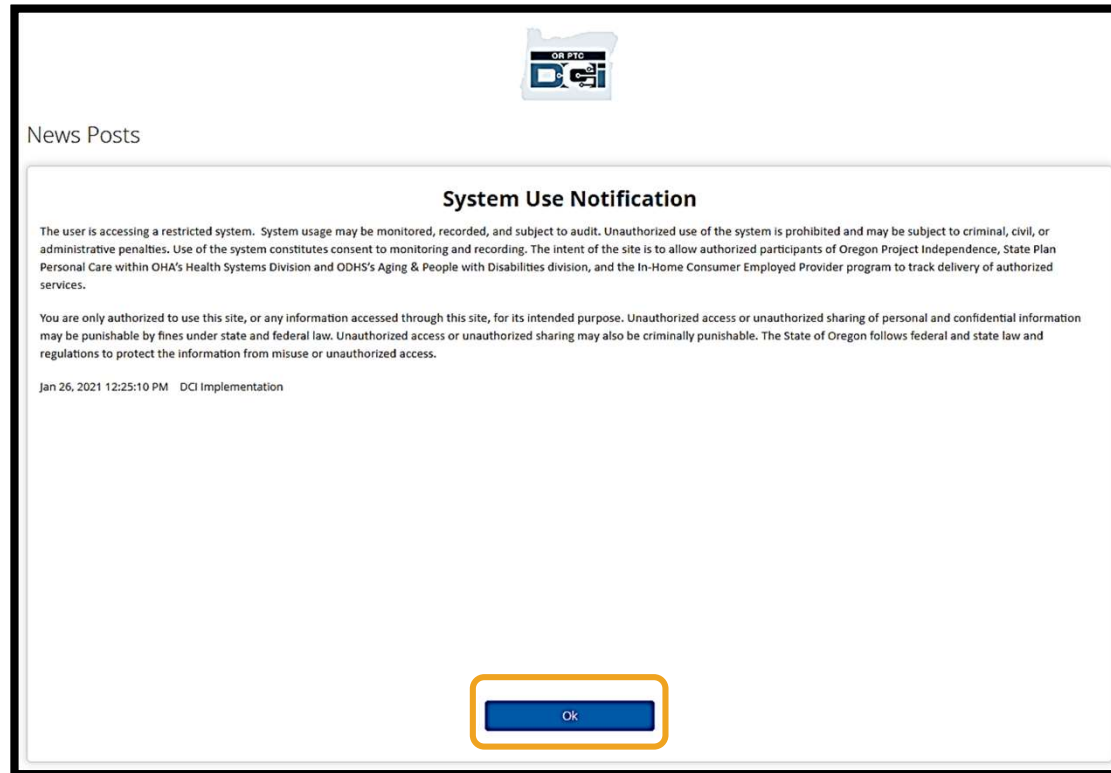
OR PTC
DCI

News Posts

System Use Notification

The user is accessing a restricted system. System usage may be monitored, recorded, and subject to audit. Unauthorized use of the system is prohibited and may be subject to criminal, civil, or administrative penalties. Use of the system constitutes consent to monitoring and recording. The intent of the site is to allow authorized participants of Oregon Project Independence, State Plan Personal Care within OHA's Health Systems Division and ODHS's Aging & People with Disabilities division, and the In-Home Consumer Employed Provider program to track delivery of authorized services.

You are only authorized to use this site, or any information accessed through this site, for its intended purpose. Unauthorized access or unauthorized sharing of personal and confidential information may be punishable by fines under state and federal law. Unauthorized access or unauthorized sharing may also be criminally punishable. The State of Oregon follows federal and state law and regulations to protect the information from misuse or unauthorized access.

Jan 26, 2021 12:25:10 PM DCI Implementation

Ok